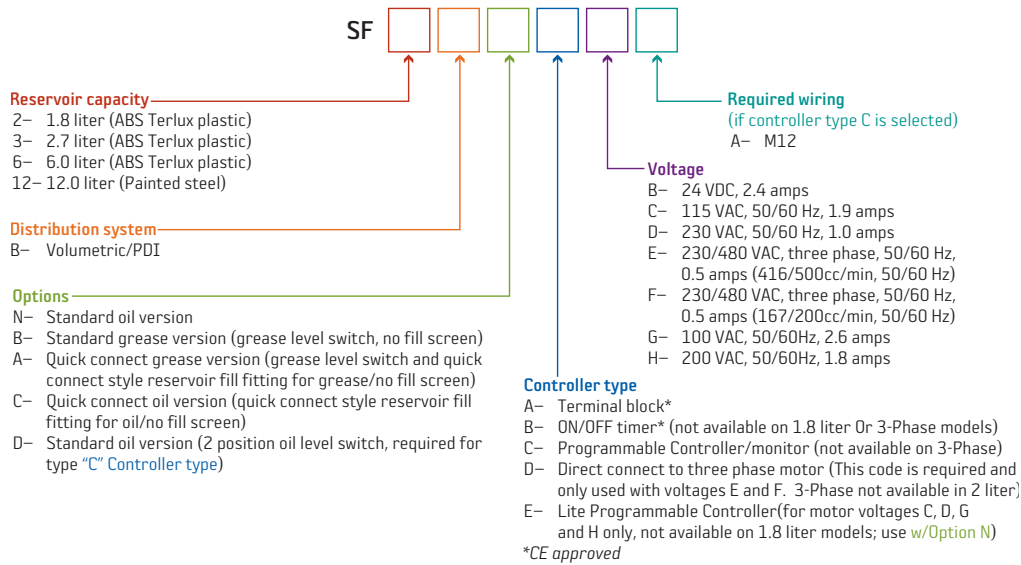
SF

Reservoir capacity
2– 1.8 liter (ABS Terlux plastic)
3– 2.7 liter (ABS Terlux plastic)
6– 6.0 liter (ABS Terlux plastic)
12– 12.0 liter (Painted steel)

Distribution system
B– Volumetric/PDI

Options
N– Standard oil version
B– Standard grease version (grease level switch, no fill screen)
A– Quick connect grease version (grease level switch and quick connect style reservoir fill fitting for grease/no fill screen)
C– Quick connect oil version (quick connect style reservoir fill fitting for oil/no fill screen)
D– Standard oil version (2 position oil level switch, required for type "C" Controller type)

Required wiring
(if controller type C is selected)
A– M12

Voltage
B– 24 VDC, 2.4 amps
C– 115 VAC, 50/60 Hz, 1.9 amps
D– 230 VAC, 50/60 Hz, 1.0 amps
E– 230/480 VAC, three phase, 50/60 Hz, 0.5 amps (416/500cc/min, 50/60 Hz)
F– 230/480 VAC, three phase, 50/60 Hz, 0.5 amps (167/200cc/min, 50/60 Hz)
G– 100 VAC, 50/60Hz, 2.6 amps
H– 200 VAC, 50/60Hz, 1.8 amps

Controller type
A– Terminal block*
B– ON/OFF timer* (not available on 1.8 liter Or 3-Phase models)
C– Programmable Controller/monitor (not available on 3-Phase)
D– Direct connect to three phase motor (This code is required and only used with voltages E and F. 3-Phase not available in 2 liter)
E– Lite Programmable Controller(for motor voltages C, D, G and H only, not available on 1.8 liter models; use w/Option N)
*CE approved